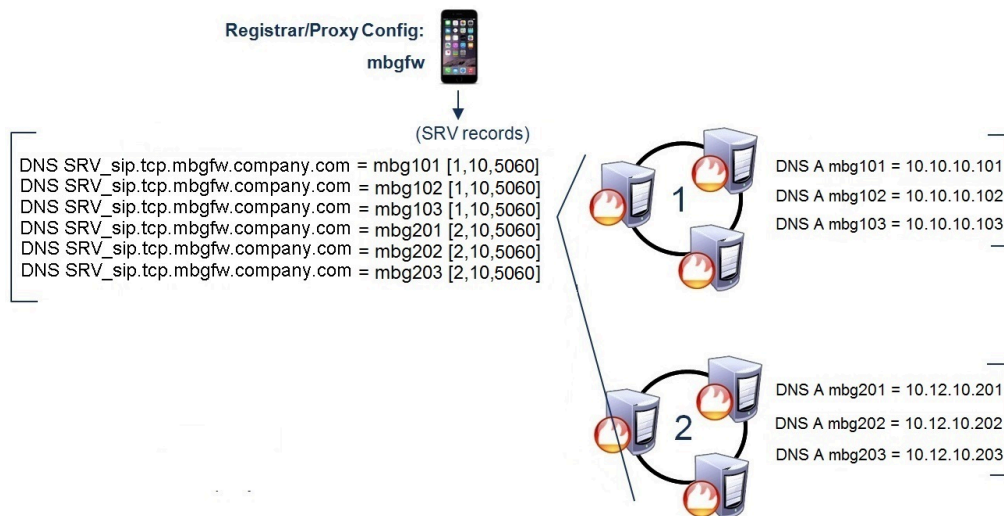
Registrar/Proxy Config:
mbgfw

(SRV records)

DNS SRV_sip.tcp.mbgfw.company.com = mbg101 [1,10,5060]
DNS SRV_sip.tcp.mbgfw.company.com = mbg102 [1,10,5060]
DNS SRV_sip.tcp.mbgfw.company.com = mbg103 [1,10,5060]
DNS SRV_sip.tcp.mbgfw.company.com = mbg201 [2,10,5060]
DNS SRV_sip.tcp.mbgfw.company.com = mbg202 [2,10,5060]
DNS SRV_sip.tcp.mbgfw.company.com = mbg203 [2,10,5060]

1

DNS A mbg101 = 10.10.10.101
DNS A mbg102 = 10.10.10.102
DNS A mbg103 = 10.10.10.103

2

DNS A mbg201 = 10.12.10.201
DNS A mbg202 = 10.12.10.202
DNS A mbg203 = 10.12.10.203